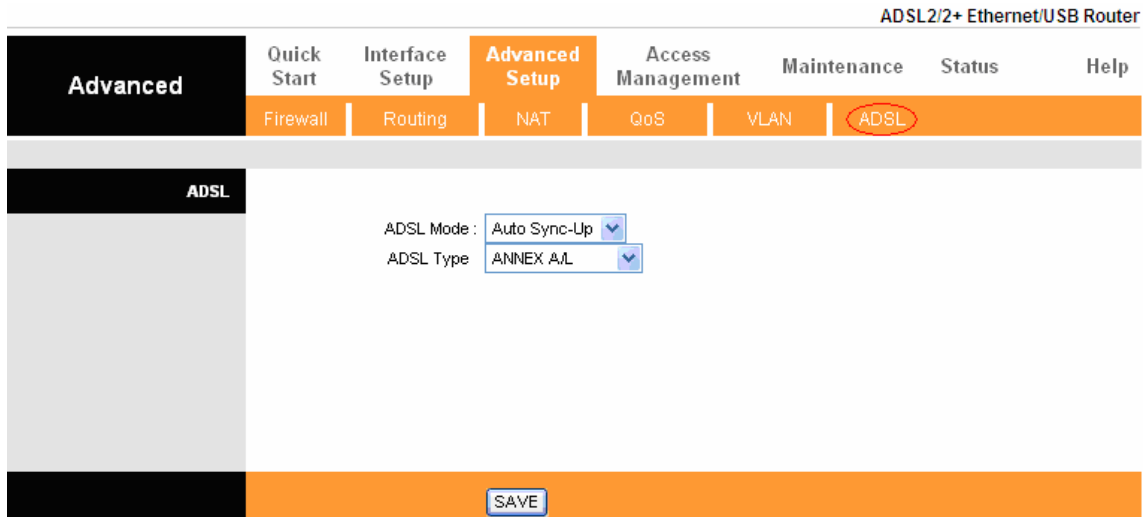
ADSL2/2+ Ethernet/USB Router

Advanced

Quick Start | Interface Setup | Advanced Setup | Access Management | Maintenance | Status | Help

Firewall | Routing | NAT | QoS | VLAN | ADSL

ADSL

ADSL Mode : Auto Sync-Up
ADSL Type ANNEX A/L

SAVE